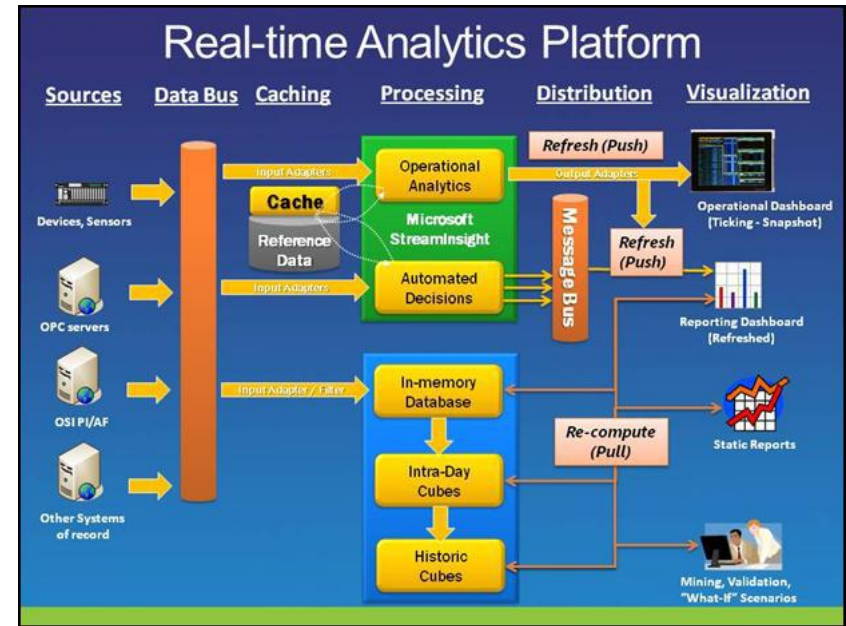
Real-time Analytics Platform

Sources
Data Bus
Caching
Processing
Distribution
Visualization

Devices, Sensors
OPC servers
OSI PI/AF
Other Systems of record

Input Adapters
Input Adapters
Input Adapter / Filter

Cache
Reference Data

Operational Analytics
Microsoft StreamInsight
Automated Decisions

Refresh (Push)
Output Adapters
Message Bus
Refresh (Push)

Operational Dashboard (Ticking - Snapshot)
Reporting Dashboard (Refreshed)

In-memory Database
Intra-Day Cubes
Historic Cubes

Re-compute (Pull)

Static Reports
Mining, Validation, "What-If" Scenarios